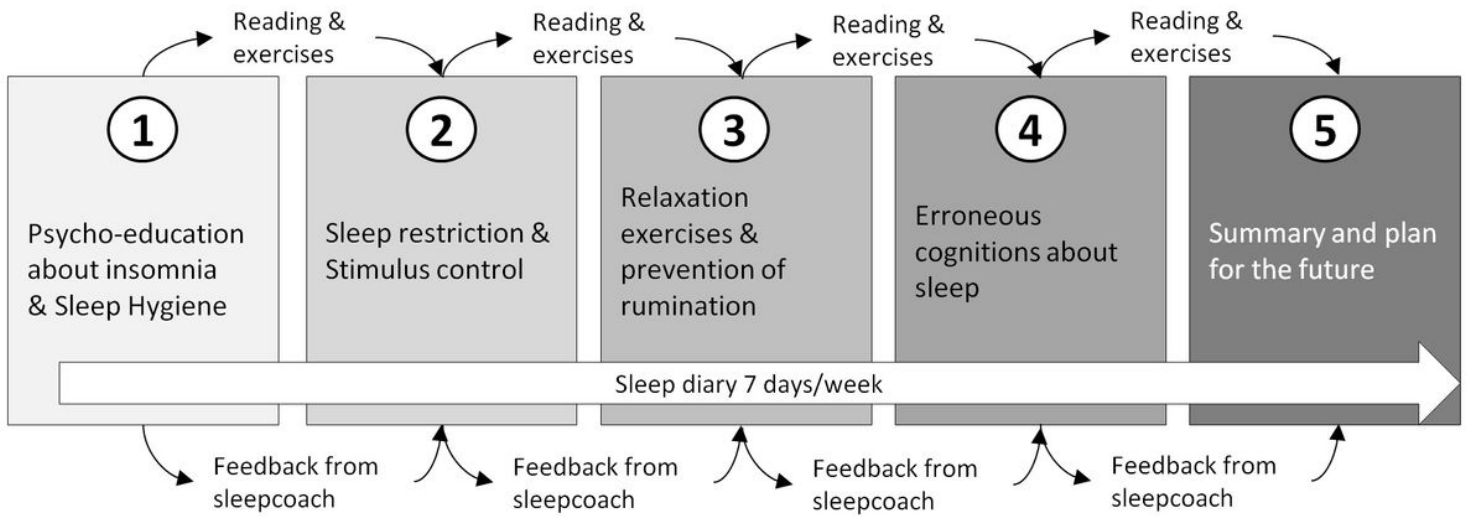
Reading & exercises

Reading & exercises

Reading & exercises

Reading & exercises

1

Psycho-education about insomnia & Sleep Hygiene

2

Sleep restriction & Stimulus control

3

Relaxation exercises & prevention of rumination

4

Erroneous cognitions about sleep

5

Summary and plan for the future

Sleep diary 7 days/week

Feedback from sleepcoach

Feedback from sleepcoach

Feedback from sleepcoach

Feedback from sleepcoach